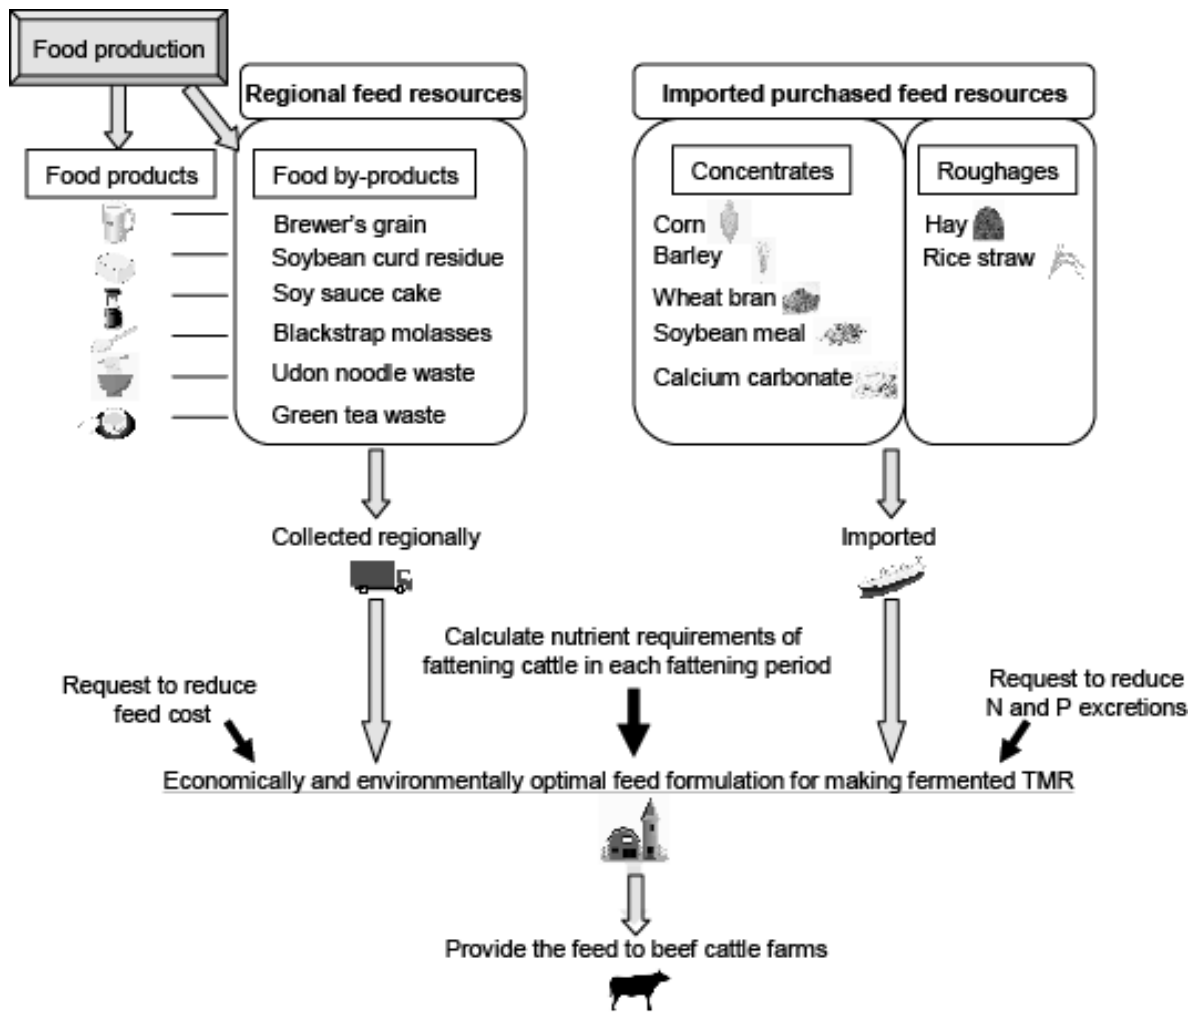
Food production

Food products

Regional feed resources

Food by-products
Brewer's grain
Soybean curd residue
Soy sauce cake
Blackstrap molasses
Udon noodle waste
Green tea waste

Imported purchased feed resources

Concentrates
Corn
Barley
Wheat bran
Soybean meal
Calcium carbonate

Roughages
Hay
Rice straw

Collected regionally

Imported

Calculate nutrient requirements of fattening cattle in each fattening period

Request to reduce feed cost

Request to reduce N and P excretions

Economically and environmentally optimal feed formulation for making fermented TMR

Provide the feed to beef cattle farms